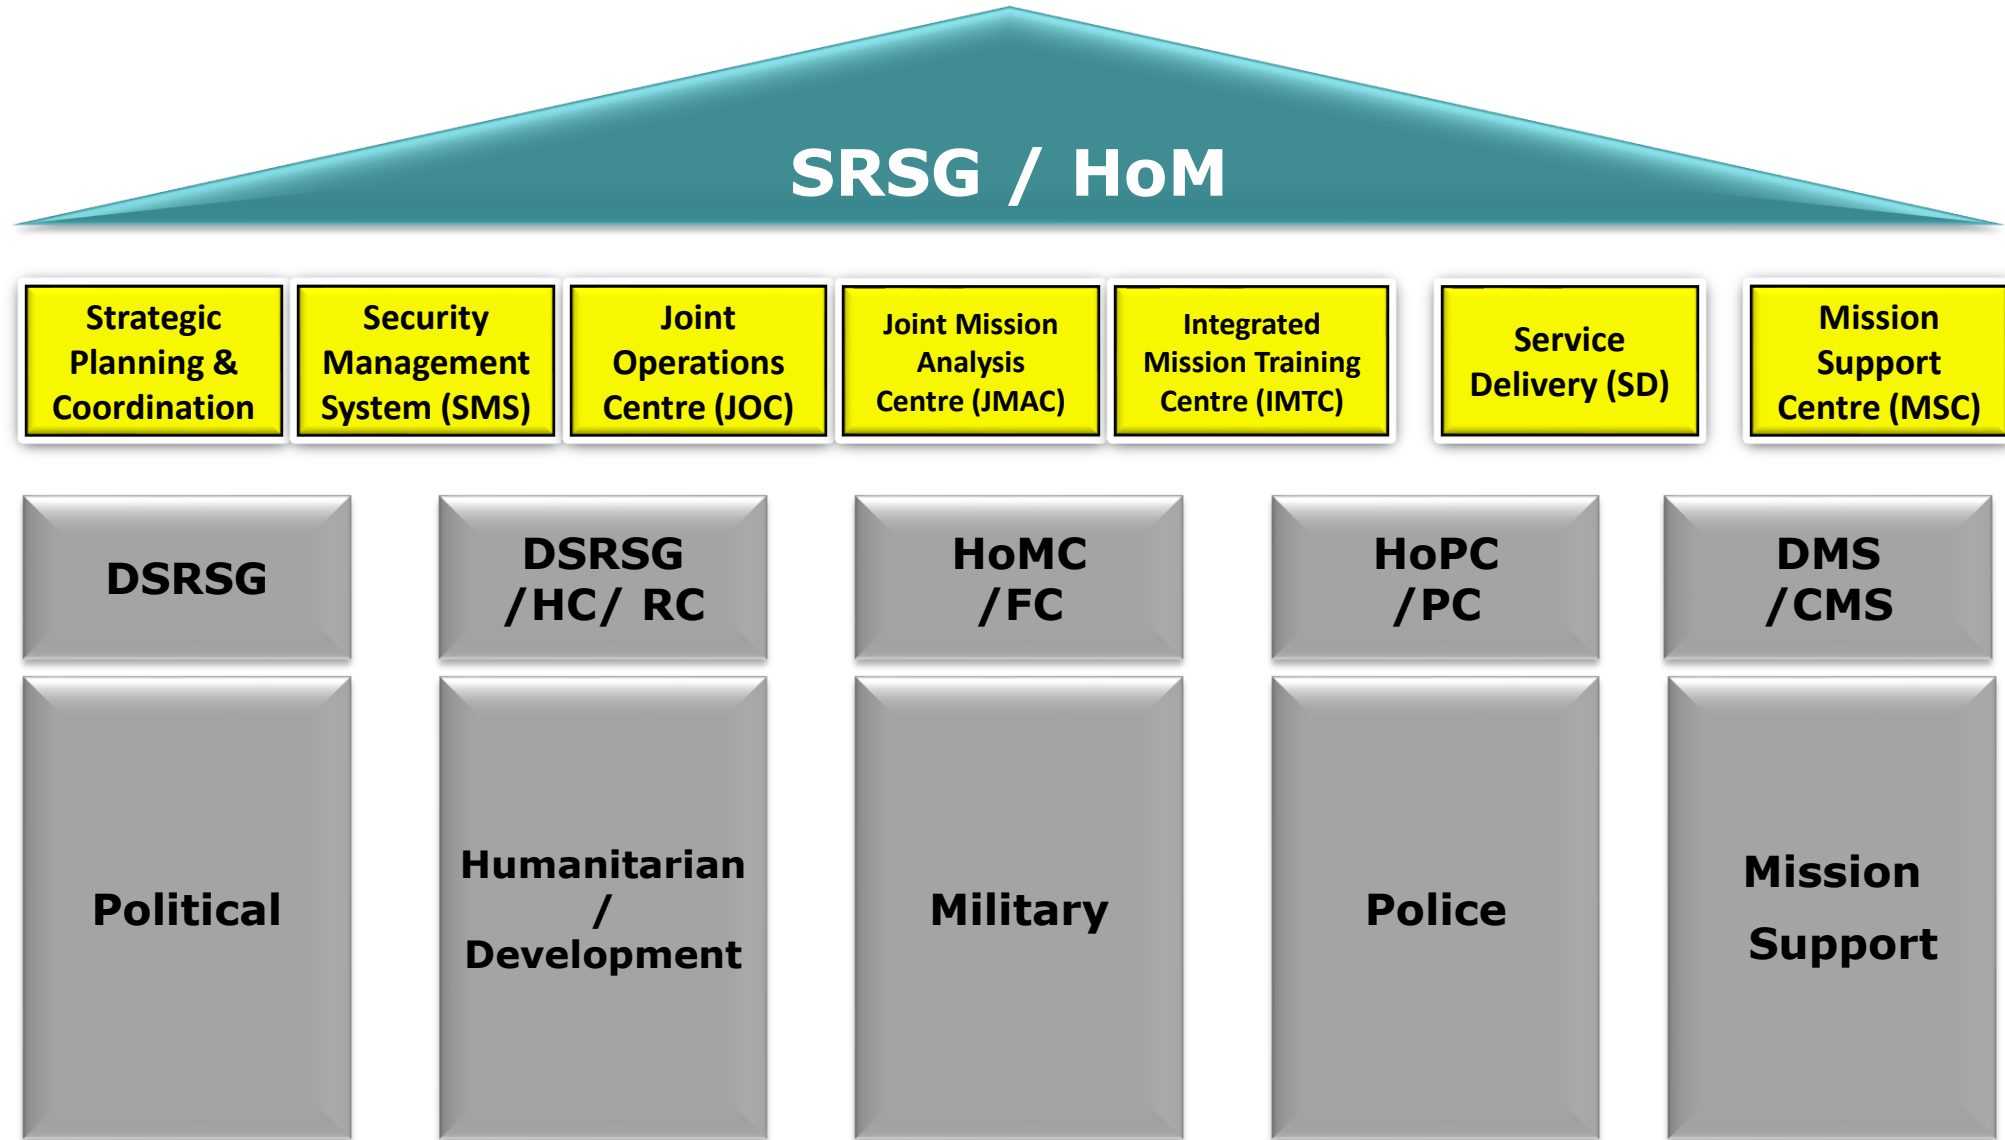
SRSG / HoM

Strategic Planning & Coordination

Security Management System (SMS)

Joint Operations Centre (JOC)

Joint Mission Analysis Centre (JMAC)

Integrated Mission Training Centre (IMTC)

Service Delivery (SD)

Mission Support Centre (MSC)

DSRSG

DSRSG /HC/ RC

HoMC /FC

HoPC /PC

DMS /CMS

Political

Humanitarian / Development

Military

Police

Mission Support